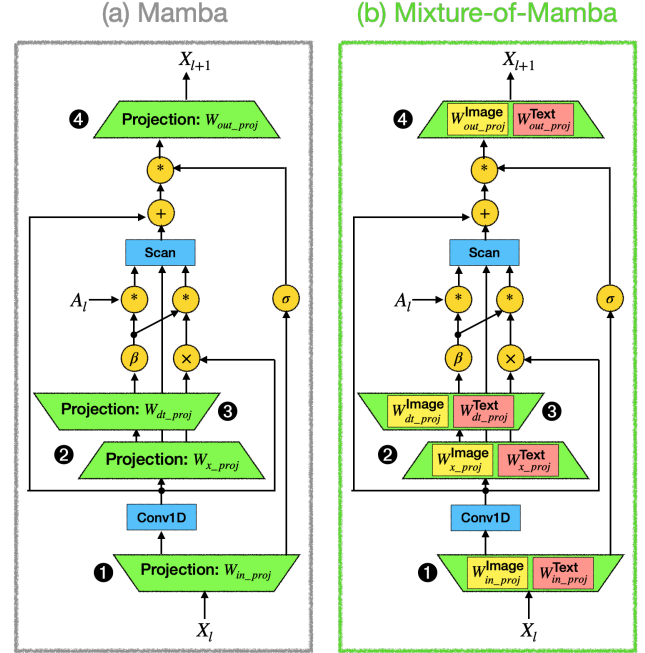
(a) Mamba

$X_{l+1}$

4 Projection: $W_{out\_proj}$

*

+

Scan

$A_l$ * *

$\sigma$

$\beta$ ×

Projection: $W_{dt\_proj}$ 3

2 Projection: $W_{x\_proj}$

Conv1D

1 Projection: $W_{in\_proj}$

$X_l$

(b) Mixture-of-Mamba

$X_{l+1}$

4 $W^{\text{Image}}_{out\_proj}$ $W^{\text{Text}}_{out\_proj}$

*

+

Scan

$A_l$ * *

$\sigma$

$\beta$ ×

$W^{\text{Image}}_{dt\_proj}$ $W^{\text{Text}}_{dt\_proj}$ 3

2 $W^{\text{Image}}_{x\_proj}$ $W^{\text{Text}}_{x\_proj}$

Conv1D

1 $W^{\text{Image}}_{in\_proj}$ $W^{\text{Text}}_{in\_proj}$

$X_l$